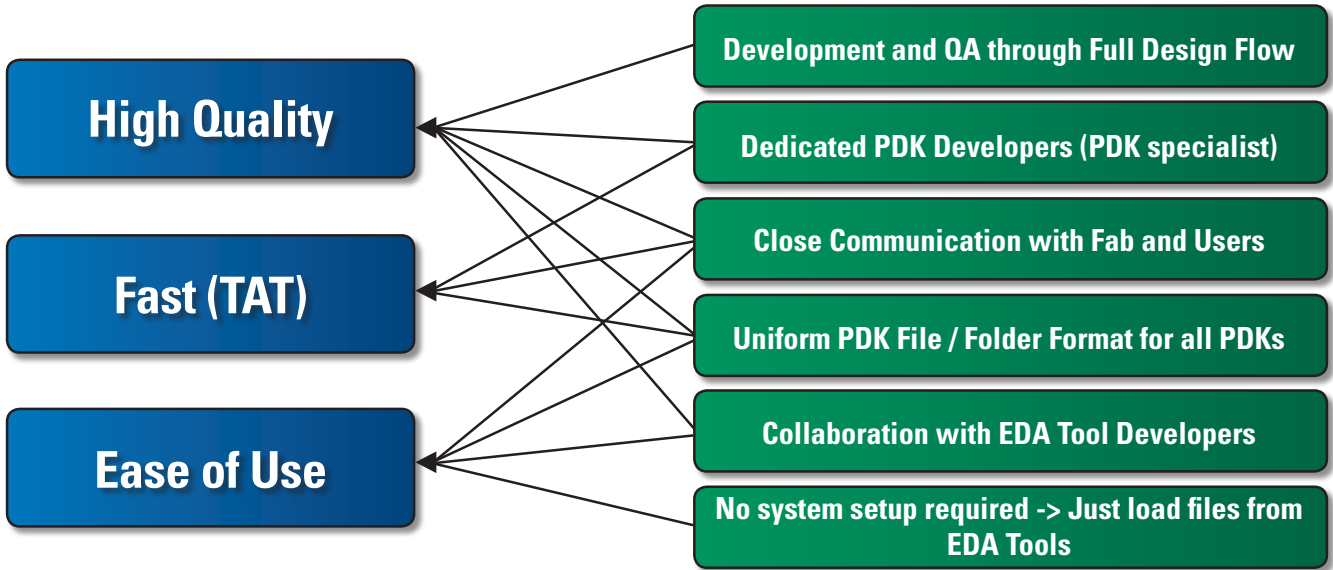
High Quality

Fast (TAT)

Ease of Use

Development and QA through Full Design Flow

Dedicated PDK Developers (PDK specialist)

Close Communication with Fab and Users

Uniform PDK File / Folder Format for all PDKs

Collaboration with EDA Tool Developers

No system setup required -> Just load files from EDA Tools